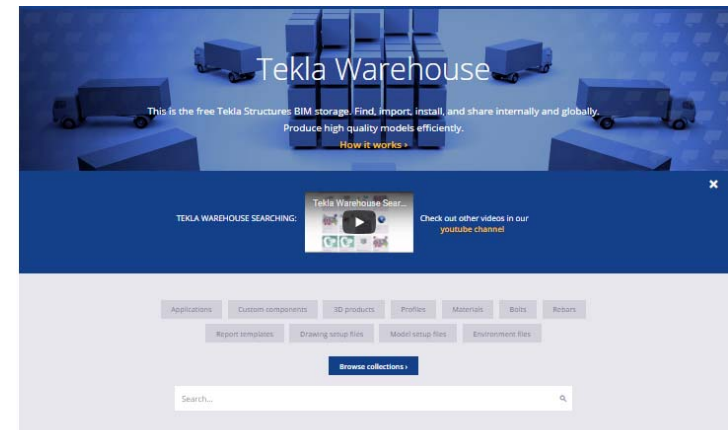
Tekla Warehouse

This is the free Tekla Structures BIM storage. Find, import, install, and share internally and globally. Produce high quality models efficiently.

How it works ›

×

TEKLA WAREHOUSE SEARCHING:

Tekla Warehouse Sear...

Check out other videos in our youtube channel

Applications | Custom components | 3D products | Profiles | Materials | Bolts | Rebars

Report templates | Drawing setup files | Model setup files | Environment files

Browse collections ›

Search...